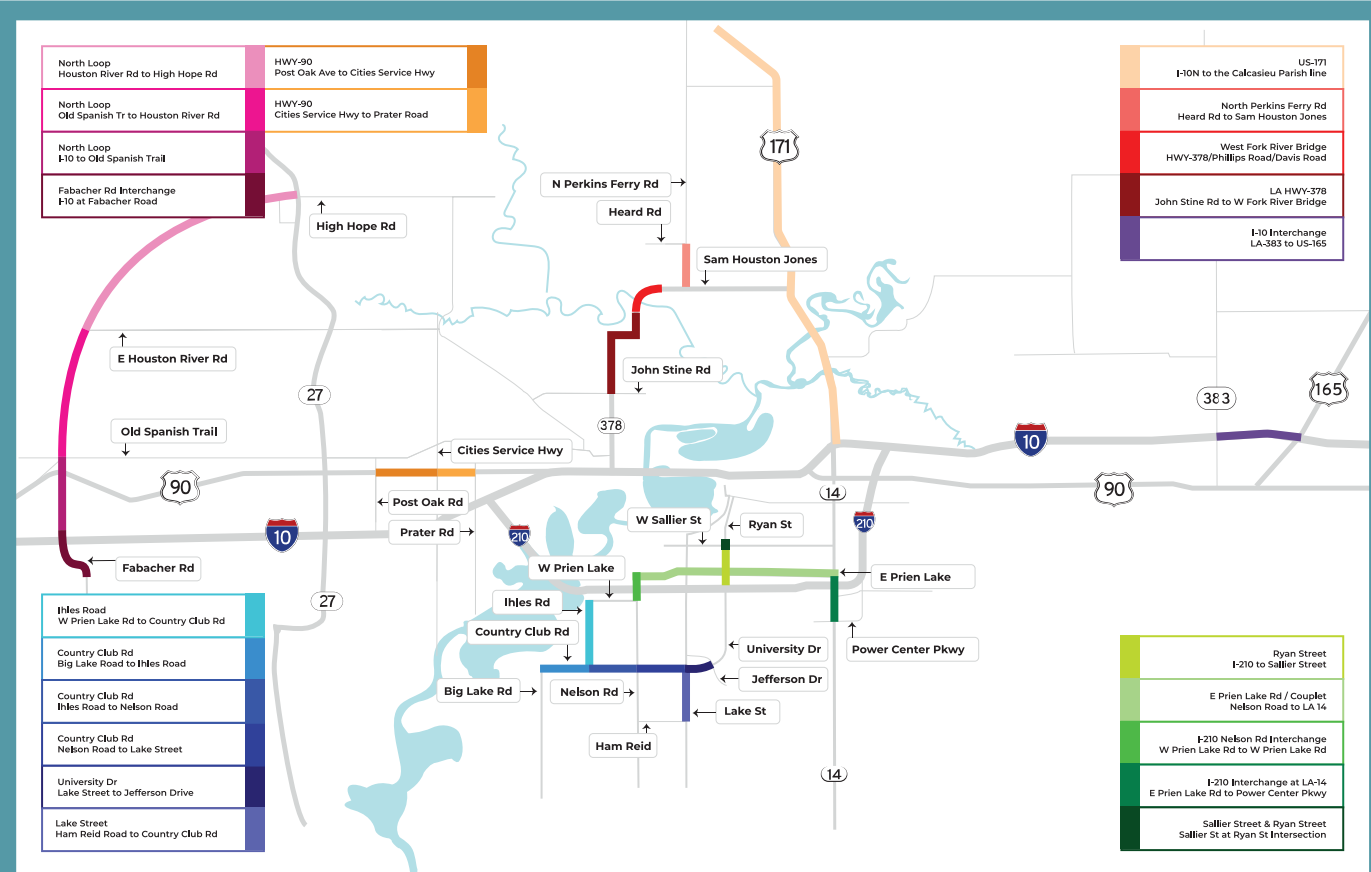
North Loop
Houston River Rd to High Hope Rd

HWY-90
Post Oak Ave to Cities Service Hwy

North Loop
Old Spanish Tr to Houston River Rd

HWY-90
Cities Service Hwy to Prater Road

North Loop
I-10 to Old Spanish Trail

Fabacher Rd Interchange
I-10 at Fabacher Road

US-171
I-10N to the Calcasieu Parish line

North Perkins Ferry Rd
Heard Rd to Sam Houston Jones

West Fork River Bridge
HWY-378/Phillips Road/Davis Road

LA HWY-378
John Stine Rd to W Fork River Bridge

I-10 Interchange
LA-383 to US-165

171

N Perkins Ferry Rd

Heard Rd

High Hope Rd

Sam Houston Jones

E Houston River Rd

John Stine Rd

27

383

165

378

Old Spanish Trail

Cities Service Hwy

10

90

90

14

Post Oak Rd

10

Prater Rd

210

W Sallier St

Ryan St

210

Fabacher Rd

W Prien Lake

E Prien Lake

27

Ihles Rd

Country Club Rd

University Dr

Power Center Pkwy

Big Lake Rd

Nelson Rd

Jefferson Dr

Lake St

Ham Reid

14

Ihles Road
W Prien Lake Rd to Country Club Rd

Country Club Rd
Big Lake Road to Ihles Road

Country Club Rd
Ihles Road to Nelson Road

Country Club Rd
Nelson Road to Lake Street

University Dr
Lake Street to Jefferson Drive

Lake Street
Ham Reid Road to Country Club Rd

Ryan Street
I-210 to Sallier Street

E Prien Lake Rd / Couplet
Nelson Road to LA 14

I-210 Nelson Rd Interchange
W Prien Lake Rd to W Prien Lake Rd

I-210 Interchange at LA-14
E Prien Lake Rd to Power Center Pkwy

Sallier Street & Ryan Street
Sallier St at Ryan St Intersection